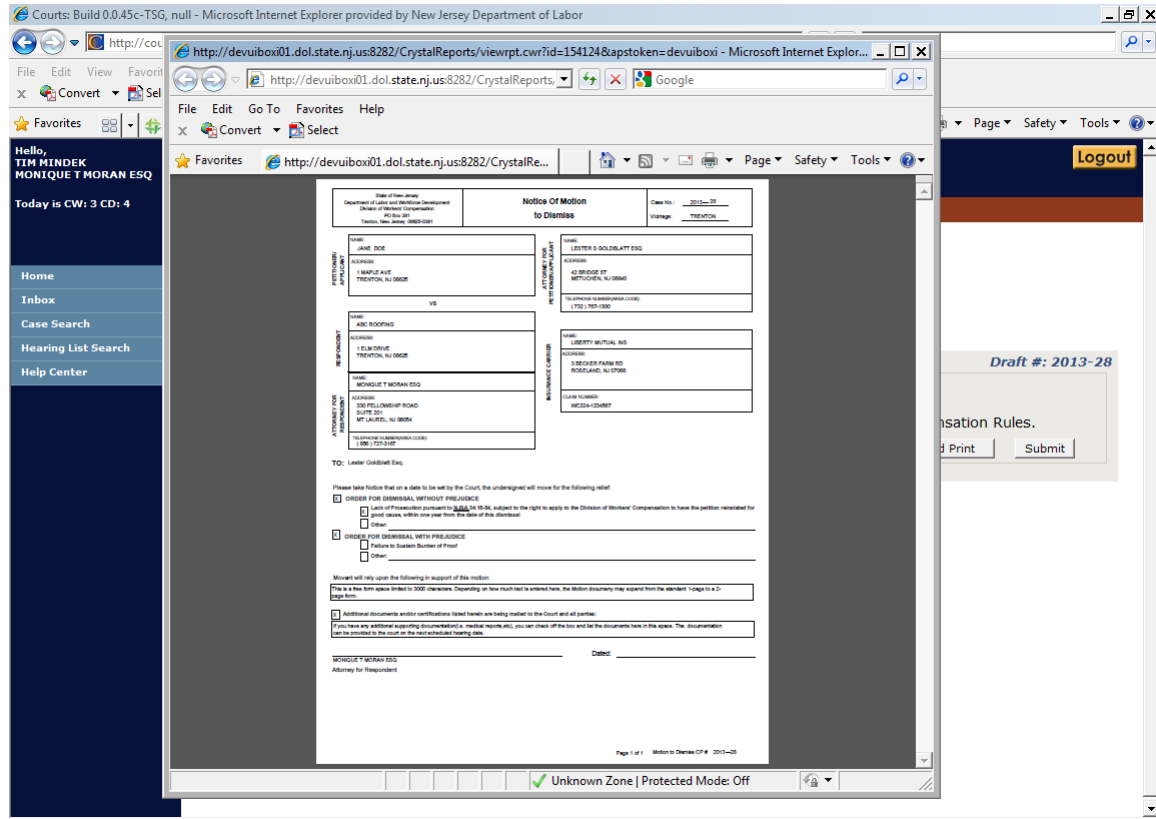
Courts: Build 0.0.45c-TSG, null - Microsoft Internet Explorer provided by New Jersey Department of Labor

http://cou

File Edit View Favorit

Convert Sel

Favorites

Page Safety Tools

Hello,
TIM MINDEK
MONIQUE T MORAN ESQ

Today is CW: 3 CD: 4

Logout

Home
Inbox
Case Search
Hearing List Search
Help Center

Draft #: 2013-28

nsation Rules.

d Print Submit

http://devuiboxi01.dol.state.nj.us:8282/CrystalReports/viewrpt.cwr?id=154124&apstoken=devuiboxi - Microsoft Internet Explor...

http://devuiboxi01.dol.state.nj.us:8282/CrystalReports/

Google

File Edit Go To Favorites Help

Convert Select

Favorites http://devuiboxi01.dol.state.nj.us:8282/CrystalRe...

Page Safety Tools

State of New Jersey
Department of Labor and Workforce Development
Division of Workers' Compensation
PO Box 381
Trenton, New Jersey 08625-0381

Notice Of Motion to Dismiss

Case No.: 2013—28
Vicinage: TRENTON

PETITIONER/APPLICANT
NAME: JANE DOE
ADDRESS: 1 MAPLE AVE TRENTON, NJ 08625

ATTORNEY FOR PETITIONER/APPLICANT
NAME: LESTER S GOLDBLATT ESQ
ADDRESS: 42 BRIDGE ST METUCHEN, NJ 08840
TELEPHONE NUMBER(AREA CODE) ( 732 ) 767-1300

VS

RESPONDENT
NAME: ABC ROOFING
ADDRESS: 1 ELM DRIVE TRENTON, NJ 08625

INSURANCE CARRIER
NAME: LIBERTY MUTUAL INS
ADDRESS: 3 BECKER FARM RD ROSELAND, NJ 07068
CLAIM NUMBER: WC324-1234567

ATTORNEY FOR RESPONDENT
NAME: MONIQUE T MORAN ESQ
ADDRESS: 330 FELLOWSHIP ROAD SUITE 201 MT LAUREL, NJ 08054
TELEPHONE NUMBER(AREA CODE) ( 856 ) 727-3167

TO: Lester Goldblatt Esq.

Please take Notice that on a date to be set by the Court, the undersigned will move for the following relief:

X ORDER FOR DISMISSAL WITHOUT PREJUDICE
X Lack of Prosecution pursuant to N.J.S.A 34:15-54, subject to the right to apply to the Division of Workers' Compensation to have the petition reinstated for good cause, within one year from the date of this dismissal
Other:

X ORDER FOR DISMISSAL WITH PREJUDICE
Failure to Sustain Burden of Proof
Other:

Movant will rely upon the following in support of this motion:
This is a free form space limited to 3000 characters. Depending on how much text is entered here, the Motion documeny may expand from the standard 1-page to a 2-page form.

X Additional documents and/or certifications listed herein are being mailed to the Court and all parties:
If you have any additional supporting documentation(i.e. medical reports,etc), you can check off the box and list the documents here in this space. The documentation can be provided to the court on the next scheduled hearing date.

MONIQUE T MORAN ESQ
Attorney for Respondent

Dated:

Page 1 of 1 Motion to Dismiss CP # 2013—28

Unknown Zone | Protected Mode: Off